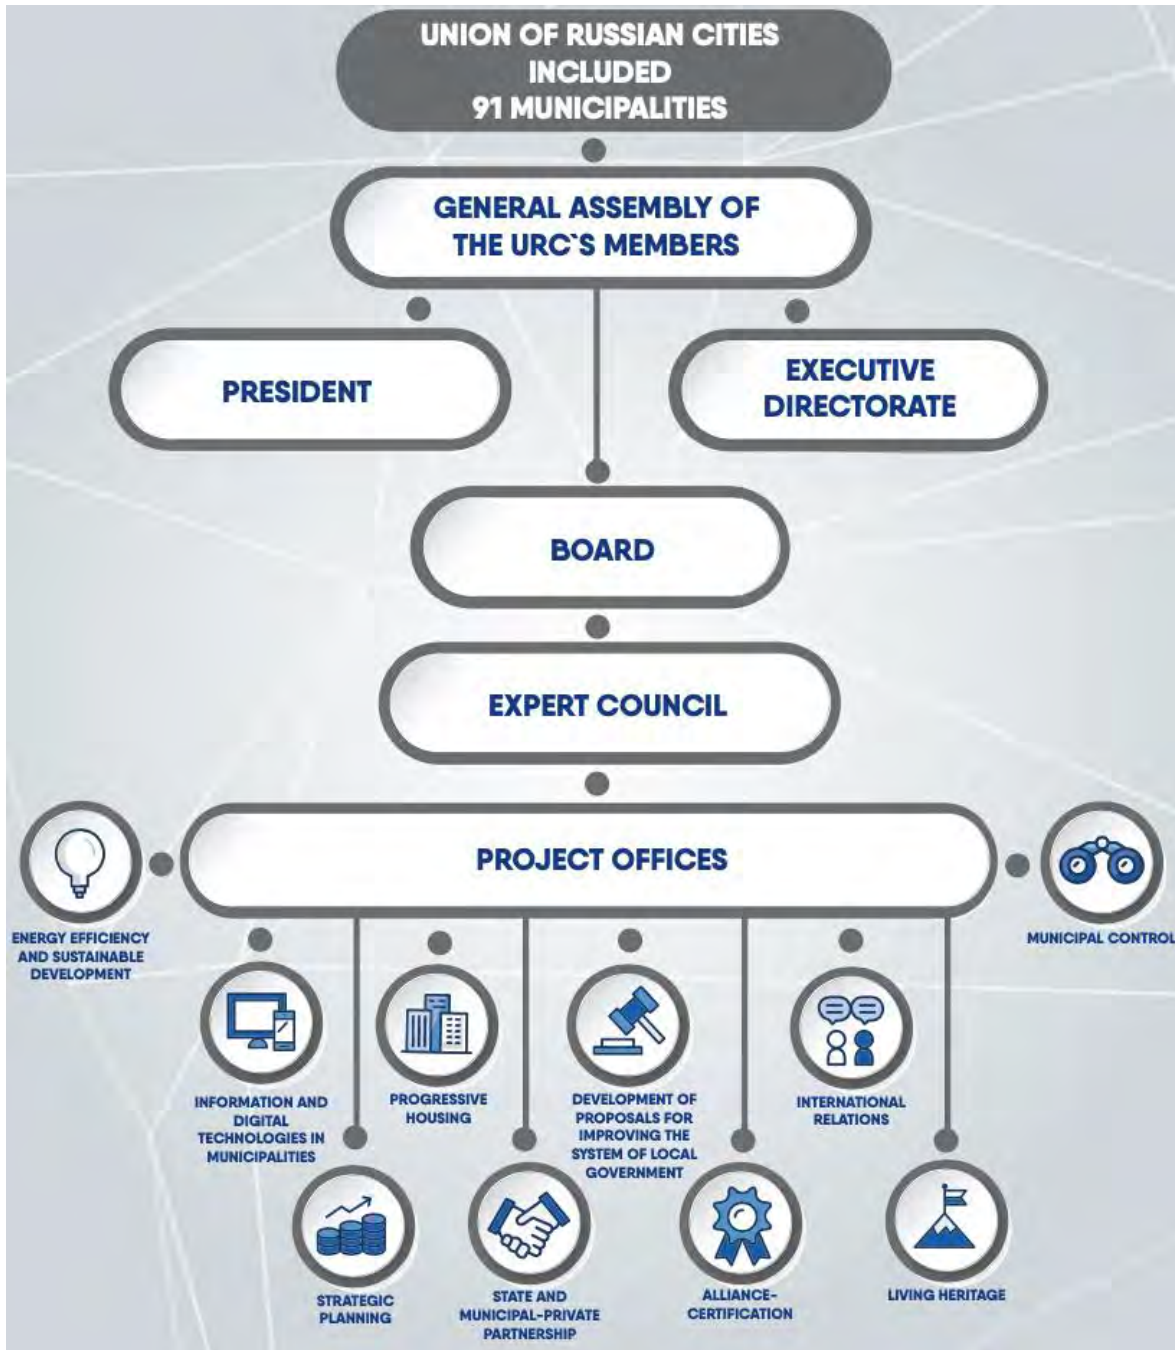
UNION OF RUSSIAN CITIES INCLUDED 91 MUNICIPALITIES

GENERAL ASSEMBLY OF THE URC`S MEMBERS

PRESIDENT

EXECUTIVE DIRECTORATE

BOARD

EXPERT COUNCIL

PROJECT OFFICES

ENERGY EFFICIENCY AND SUSTAINABLE DEVELOPMENT

MUNICIPAL CONTROL

INFORMATION AND DIGITAL TECHNOLOGIES IN MUNICIPALITIES

PROGRESSIVE HOUSING

DEVELOPMENT OF PROPOSALS FOR IMPROVING THE SYSTEM OF LOCAL GOVERNMENT

INTERNATIONAL RELATIONS

STRATEGIC PLANNING

STATE AND MUNICIPAL-PRIVATE PARTNERSHIP

ALLIANCE-CERTIFICATION

LIVING HERITAGE